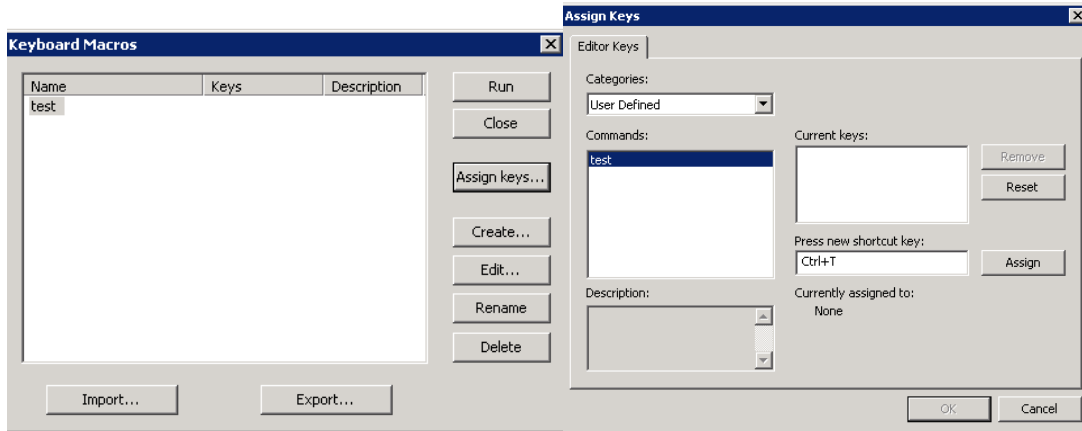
Keyboard Macros

| Name | Keys | Description |
|---|---|---|
| test | | |

Run
Close
Assign keys...
Create...
Edit...
Rename
Delete
Import...
Export...

Assign Keys

Editor Keys

Categories:
User Defined
Commands:
test
Current keys:
Remove
Reset
Press new shortcut key:
Ctrl+T
Assign
Description:
Currently assigned to:
None
OK
Cancel